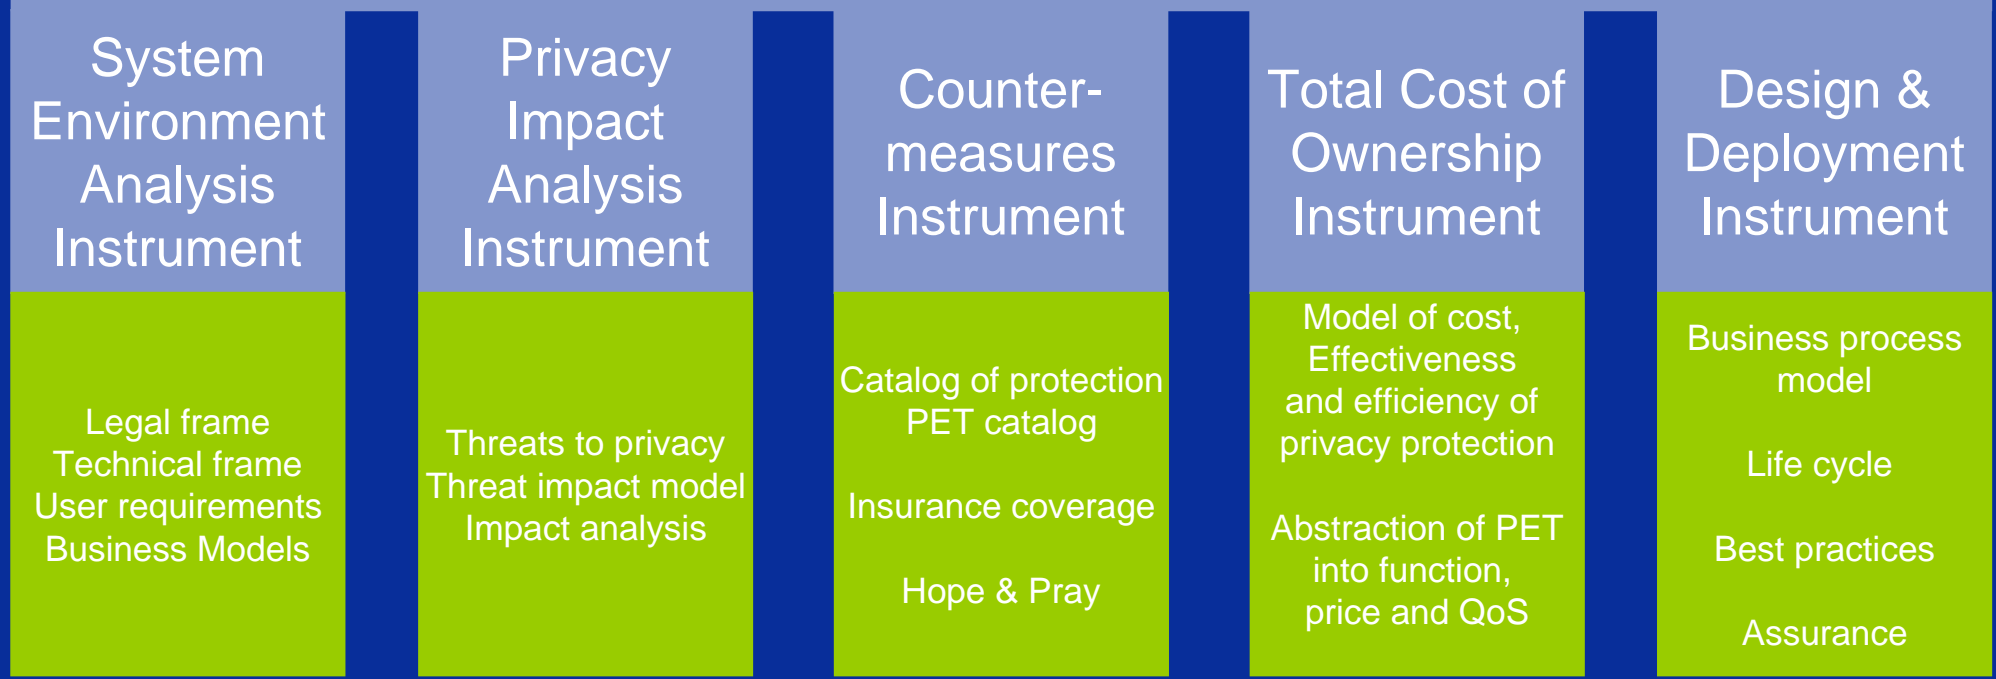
System Environment Analysis Instrument

Legal frame
Technical frame
User requirements
Business Models

Privacy Impact Analysis Instrument

Threats to privacy
Threat impact model
Impact analysis

Counter-measures Instrument

Catalog of protection
PET catalog

Insurance coverage

Hope & Pray

Total Cost of Ownership Instrument

Model of cost, Effectiveness and efficiency of privacy protection

Abstraction of PET into function, price and QoS

Design & Deployment Instrument

Business process model

Life cycle

Best practices

Assurance